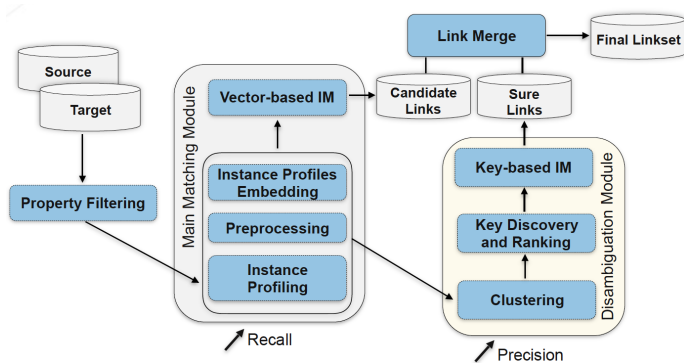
Link Merge

Final Linkset

Source

Target

Main Matching Module

Vector-based IM

Candidate Links

Sure Links

Instance Profiles Embedding

Preprocessing

Instance Profiling

Property Filtering

Key-based IM

Key Discovery and Ranking

Clustering

Disambiguation Module

Recall

Precision